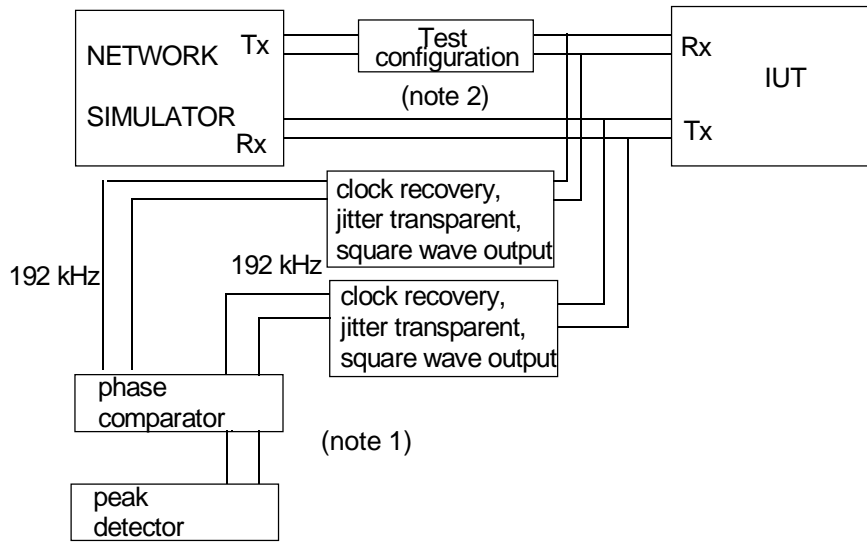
NETWORK SIMULATOR

Tx

Rx

Test configuration

(note 2)

Rx

Tx

IUT

clock recovery, jitter transparent, square wave output

192 kHz

192 kHz

clock recovery, jitter transparent, square wave output

phase comparator

(note 1)

peak detector